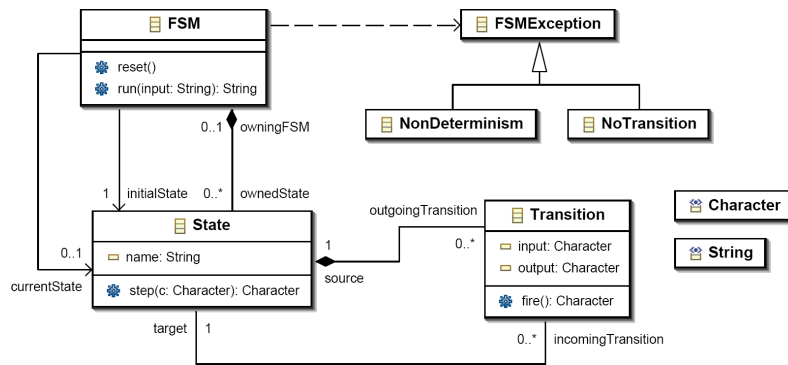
FSM

reset()
run(input: String): String

FSMException

NonDeterminism

NoTransition

0..1 ownigFSM

1 initialState

0..* ownedState

outgoingTransition

0..1

State

name: String

step(c: Character): Character

1

source

0..*

Transition

input: Character
output: Character

fire(): Character

Character

String

currentState

target 1

0..* incomingTransition